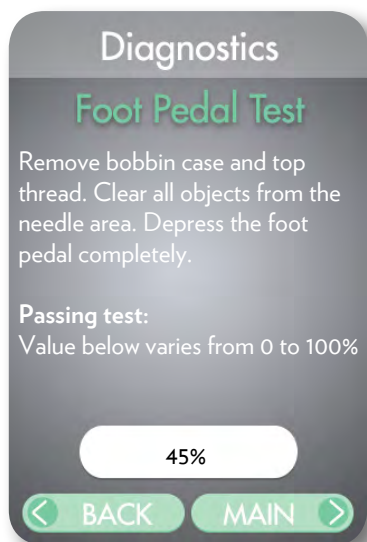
Diagnostics

Foot Pedal Test

Remove bobbin case and top thread. Clear all objects from the needle area. Depress the foot pedal completely.

**Passing test:**
Value below varies from 0 to 100%

45%

BACK

MAIN